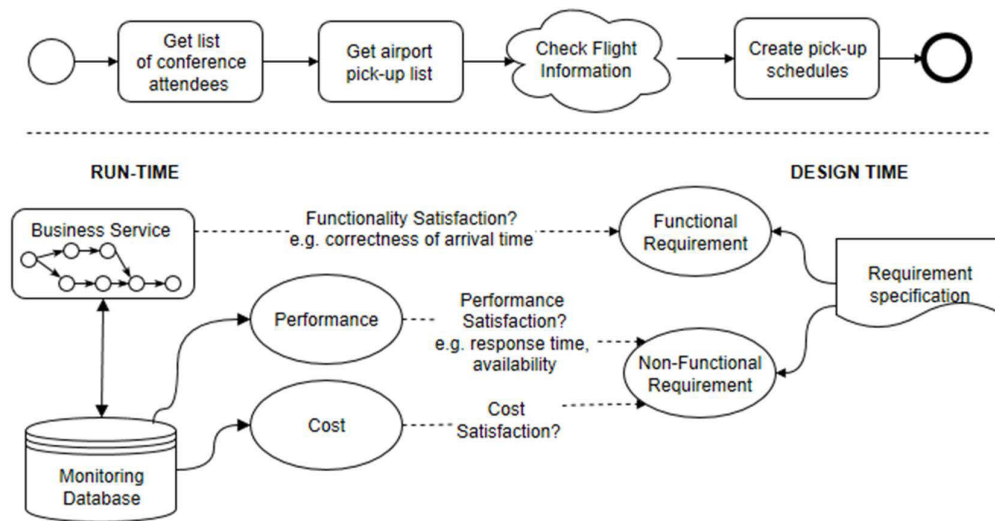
Get list of conference attendees

Get airport pick-up list

Check Flight Information

Create pick-up schedules

RUN-TIME

DESIGN TIME

Business Service

Functionality Satisfaction? e.g. correctness of arrival time

Functional Requirement

Requirement specification

Performance

Performance Satisfaction? e.g. response time, availability

Non-Functional Requirement

Cost

Cost Satisfaction?

Monitoring Database